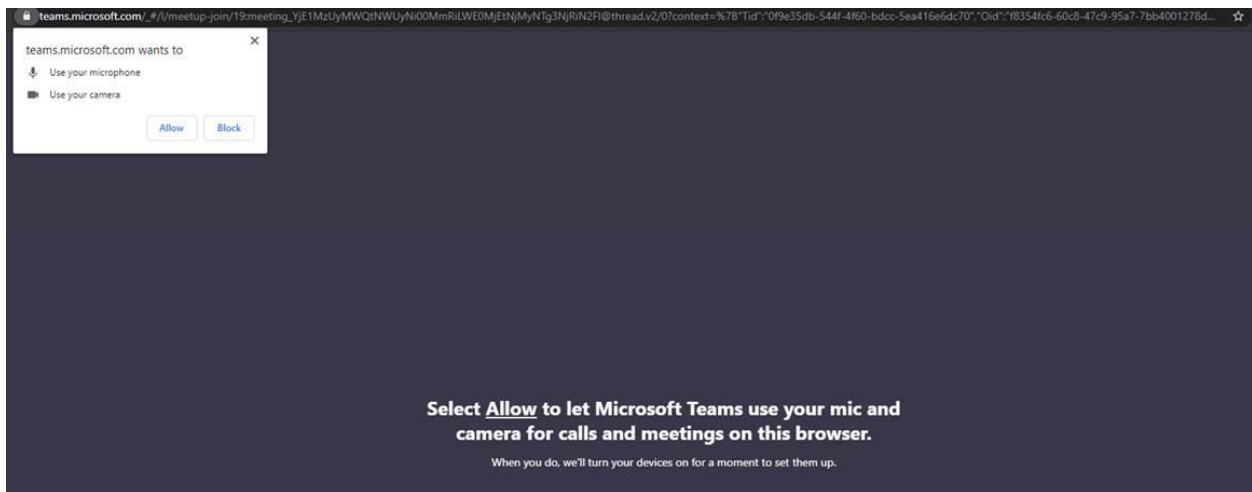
teams.microsoft.com/_#/l/meetup-join/19:meeting_YjE1MzUyMWQtNWUyNi00MmRiLWE0MjEtNjMyNTg3NjRiN2FI@thread.v2/0?context=%7B"Tid":"0f9e35db-544f-4f60-bdcc-5ea416e6dc70","Oid":"f8354fc6-60c8-47c9-95a7-7bb4001278d...

teams.microsoft.com wants to

×

Use your microphone

Use your camera

Allow

Block

Select Allow to let Microsoft Teams use your mic and camera for calls and meetings on this browser.

When you do, we'll turn your devices on for a moment to set them up.